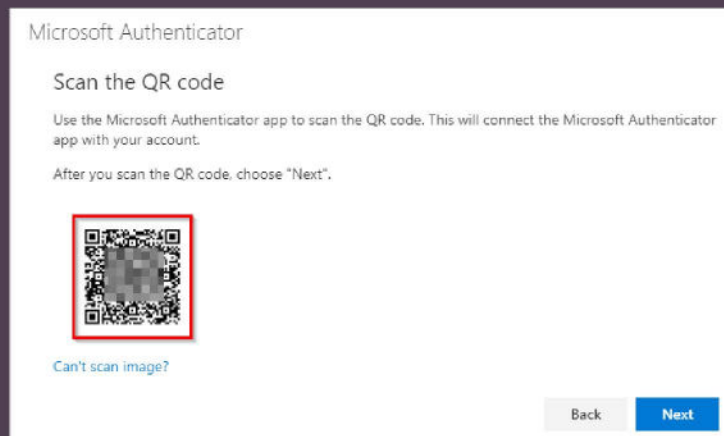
Microsoft Authenticator

Scan the QR code

Use the Microsoft Authenticator app to scan the QR code. This will connect the Microsoft Authenticator app with your account.

After you scan the QR code, choose "Next".

Can't scan image?

Back

Next